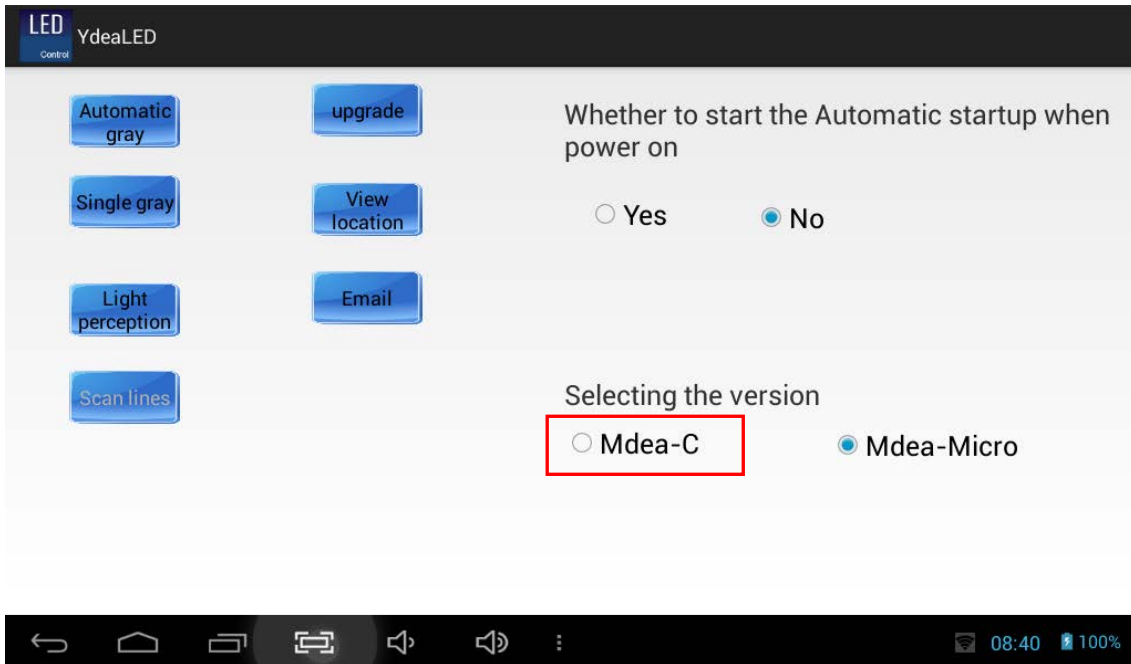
LED Control YdeaLED

Automatic gray

upgrade

Single gray

View location

Light perception

Email

Scan lines

Whether to start the Automatic startup when power on

Yes

No

Selecting the version

Mdea-C

Mdea-Micro

08:40 100%